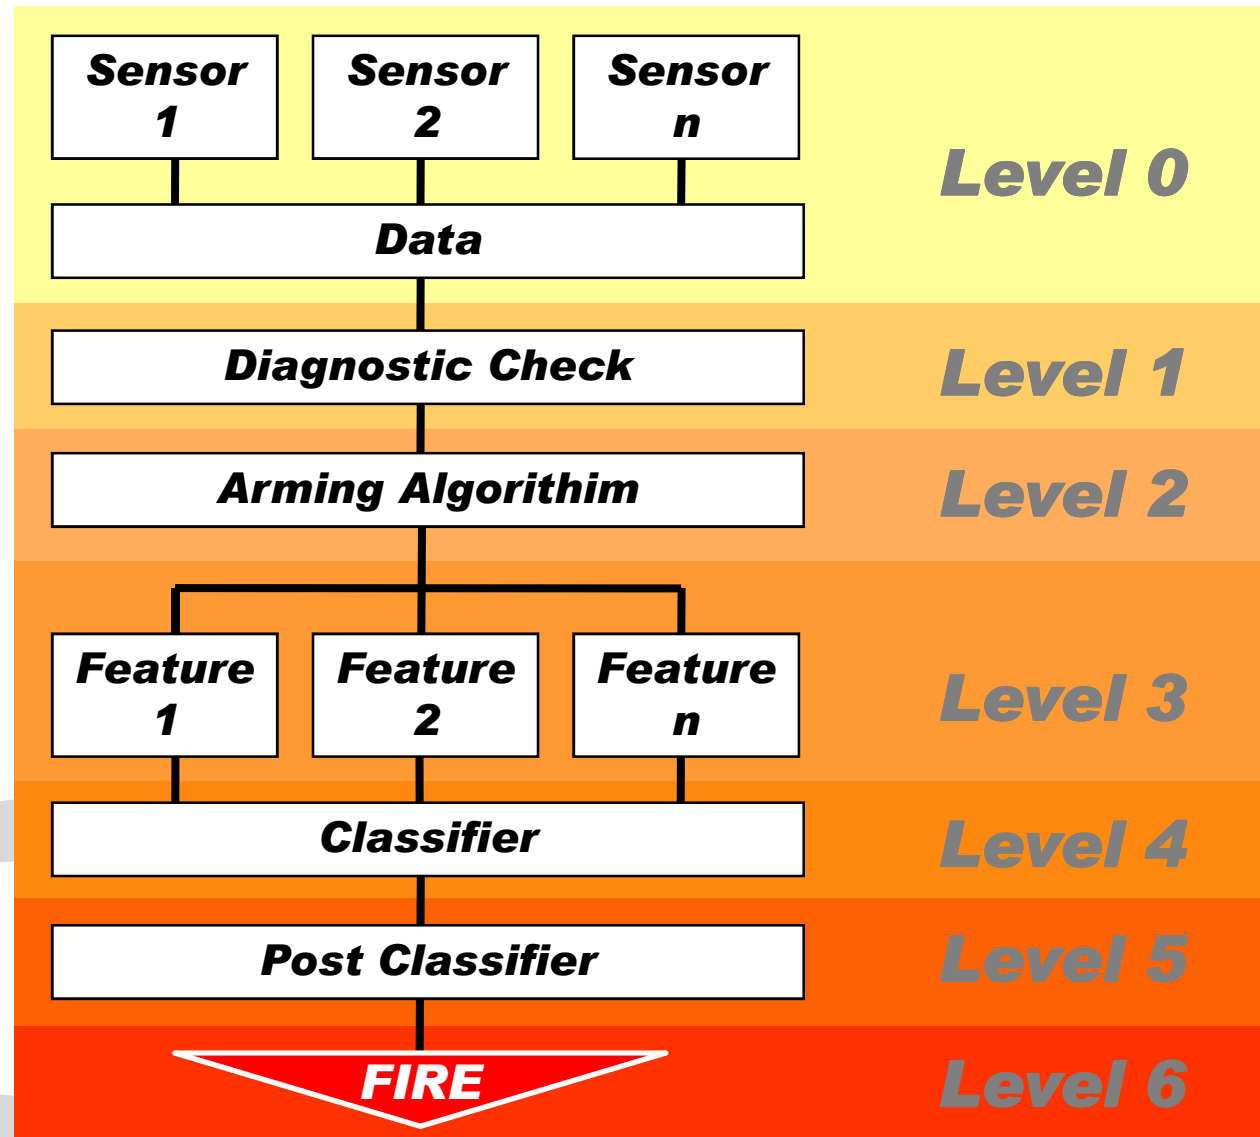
Sensor 1

Sensor 2

Sensor n

Level 0

Data

Diagnostic Check

Level 1

Arming Algorithim

Level 2

Feature 1

Feature 2

Feature n

Level 3

Classifier

Level 4

Post Classifier

Level 5

FIRE

Level 6